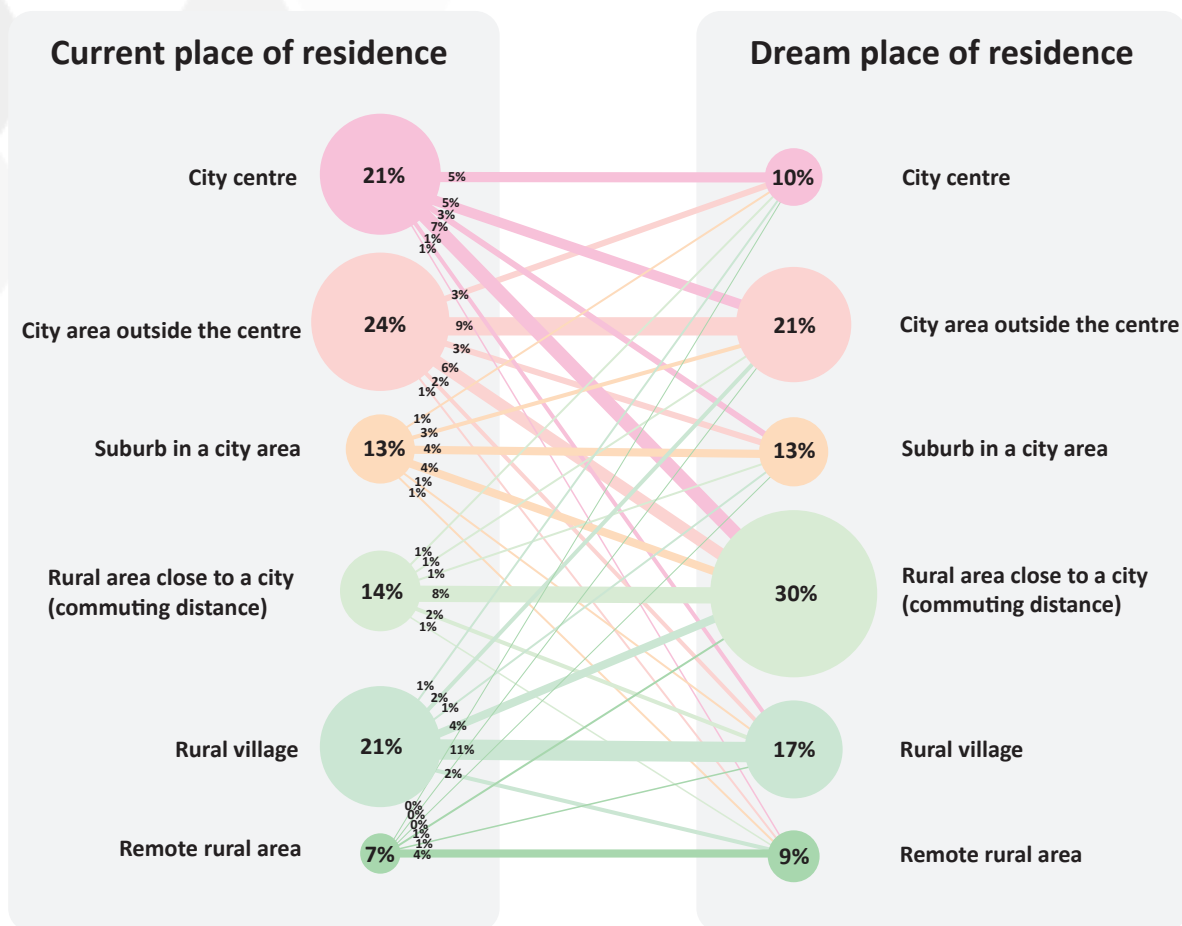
Current place of residence

Dream place of residence

City centre
21%
5%
5%
3%
7%
1%
1%

City area outside the centre
24%
3%
9%
3%
6%
2%
1%

Suburb in a city area
13%
1%
3%
4%
4%
1%
1%

Rural area close to a city (commuting distance)
14%
1%
1%
1%
8%
2%
1%

Rural village
21%
1%
2%
1%
4%
11%
2%

Remote rural area
7%
0%
0%
0%
1%
1%
4%

10%
City centre

21%
City area outside the centre

13%
Suburb in a city area

30%
Rural area close to a city (commuting distance)

17%
Rural village

9%
Remote rural area